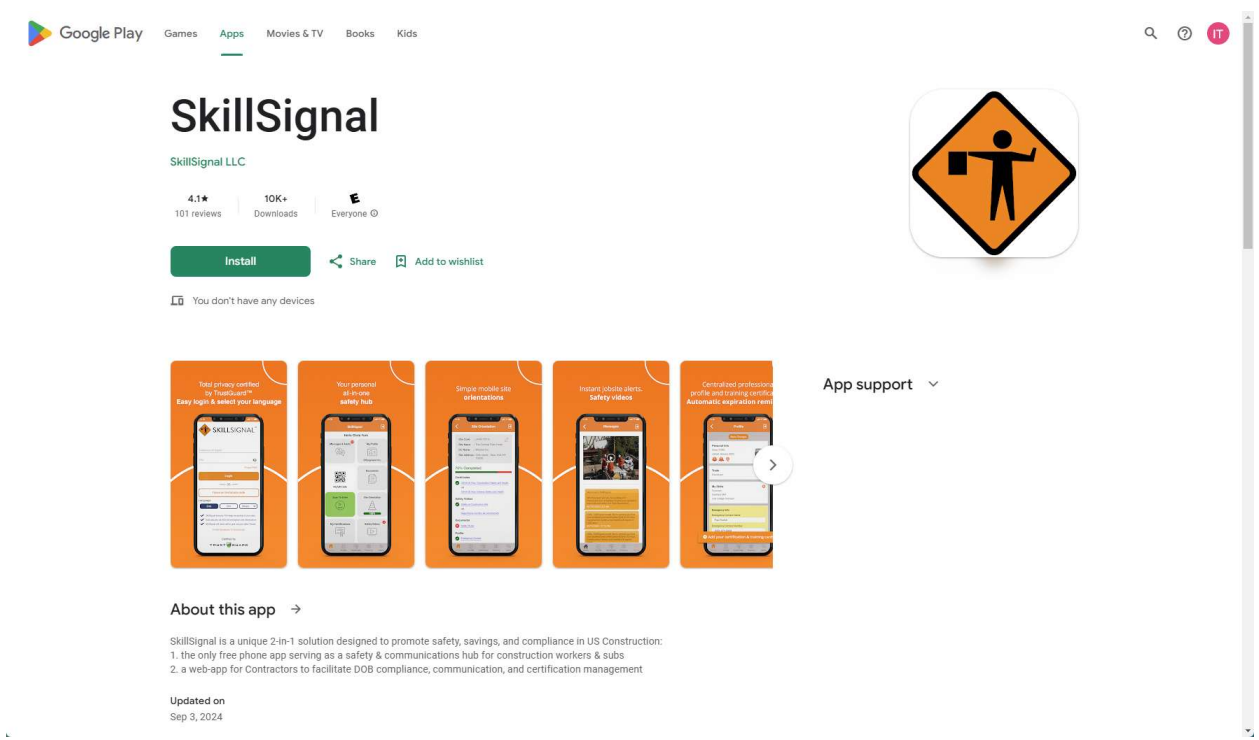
Google Play Games Apps Movies & TV Books Kids

IT

SkillSignal

SkillSignal LLC

4.1★
101 reviews

10K+
Downloads

E
Everyone ⓘ

Install

Share

Add to wishlist

You don't have any devices

Total privacy certified by TrustGuard™ Easy login & select your language

SKILLSIGNAL

Your personal all-in-one safety hub

Simple mobile site orientations

Instant jobsite alerts. Safety videos

Centralized professional profile and training certifica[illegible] Automatic expiration remi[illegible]

App support

About this app →

SkillSignal is a unique 2-in-1 solution designed to promote safety, savings, and compliance in US Construction:
1. the only free phone app serving as a safety & communications hub for construction workers & subs
2. a web-app for Contractors to facilitate DOB compliance, communication, and certification management

Updated on
Sep 3, 2024